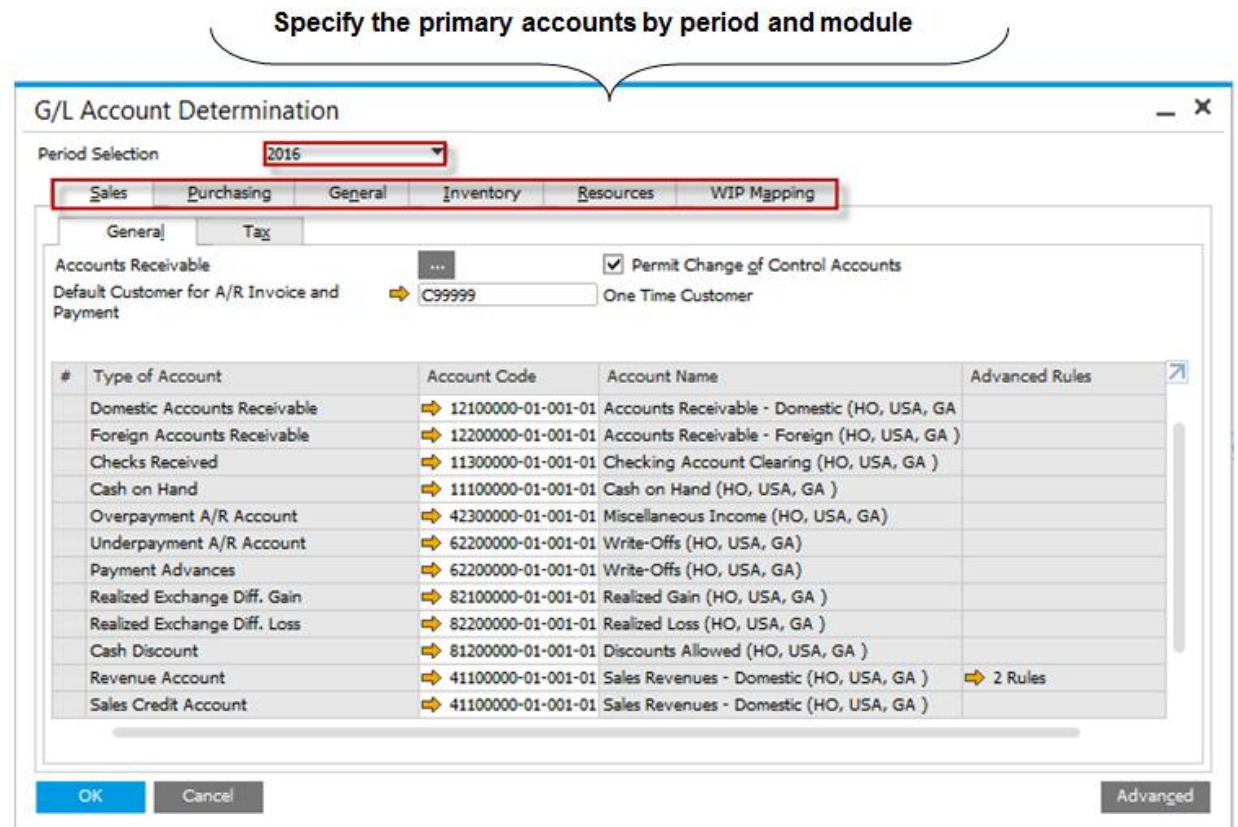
Specify the primary accounts by period and module

G/L Account Determination

Period Selection 2016

Sales | Purchasing | General | Inventory | Resources | WIP Mapping

General | Tax

Accounts Receivable ...

Permit Change of Control Accounts

Default Customer for A/R Invoice and Payment C99999 One Time Customer

| # | Type of Account | Account Code | Account Name | Advanced Rules |
|---|---|---|---|---|
| | Domestic Accounts Receivable | 12100000-01-001-01 | Accounts Receivable - Domestic (HO, USA, GA | |
| | Foreign Accounts Receivable | 12200000-01-001-01 | Accounts Receivable - Foreign (HO, USA, GA ) | |
| | Checks Received | 11300000-01-001-01 | Checking Account Clearing (HO, USA, GA ) | |
| | Cash on Hand | 11100000-01-001-01 | Cash on Hand (HO, USA, GA ) | |
| | Overpayment A/R Account | 42300000-01-001-01 | Miscellaneous Income (HO, USA, GA) | |
| | Underpayment A/R Account | 62200000-01-001-01 | Write-Offs (HO, USA, GA) | |
| | Payment Advances | 62200000-01-001-01 | Write-Offs (HO, USA, GA) | |
| | Realized Exchange Diff. Gain | 82100000-01-001-01 | Realized Gain (HO, USA, GA ) | |
| | Realized Exchange Diff. Loss | 82200000-01-001-01 | Realized Loss (HO, USA, GA ) | |
| | Cash Discount | 81200000-01-001-01 | Discounts Allowed (HO, USA, GA ) | |
| | Revenue Account | 41100000-01-001-01 | Sales Revenues - Domestic (HO, USA, GA ) | 2 Rules |
| | Sales Credit Account | 41100000-01-001-01 | Sales Revenues - Domestic (HO, USA, GA ) | |

OK Cancel Advanced